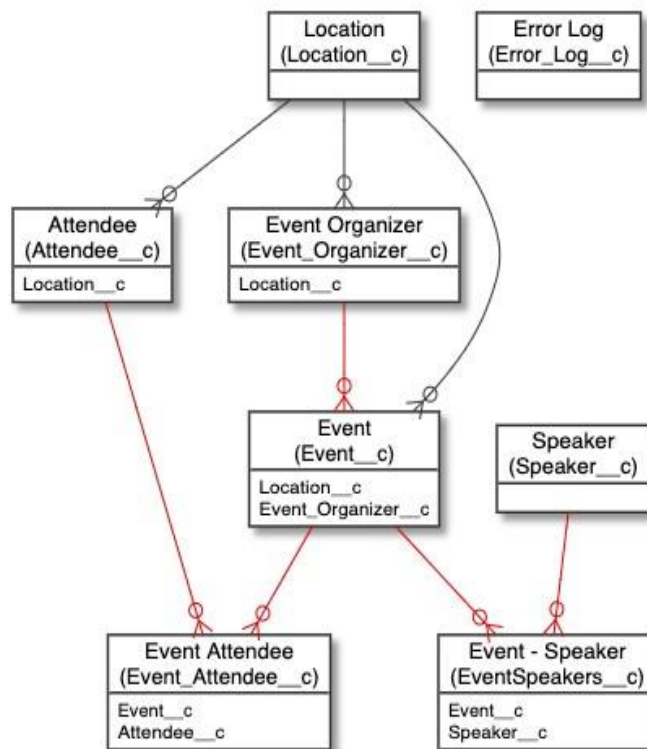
Location
(Location__c)

Error Log
(Error_Log__c)

Attendee
(Attendee__c)
Location__c

Event Organizer
(Event_Organizer__c)
Location__c

Event
(Event__c)
Location__c
Event_Organizer__c

Speaker
(Speaker__c)

Event Attendee
(Event_Attendee__c)
Event__c
Attendee__c

Event - Speaker
(EventSpeakers__c)
Event__c
Speaker__c